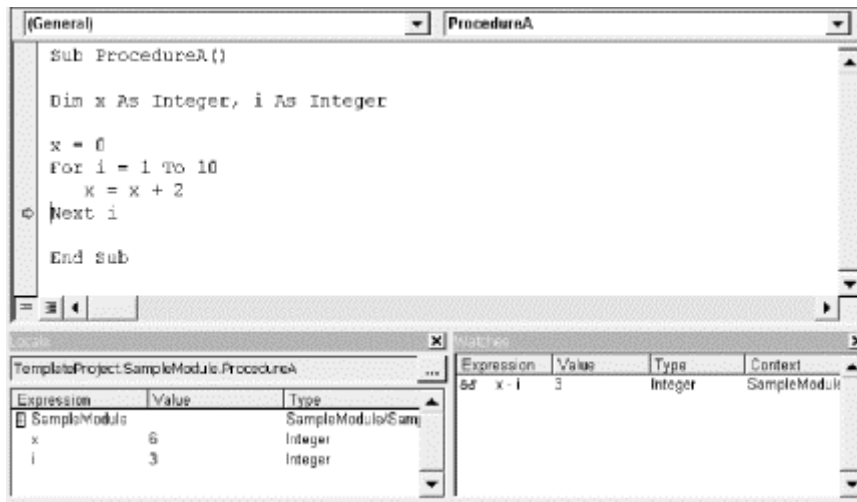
(General)

ProcedureA

Sub ProcedureA()

Dim x As Integer, i As Integer

x = 0
For i = 1 To 10
   x = x + 2
Next i

End Sub

Locals

TemplateProject.SampleModule.ProcedureA

...

| Expression | Value | Type |
|---|---|---|
| SampleModule | | SampleModule/Samp |
| x | 6 | Integer |
| i | 3 | Integer |

Watches

| Expression | Value | Type | Context |
|---|---|---|---|
| x - i | 3 | Integer | SampleModul |